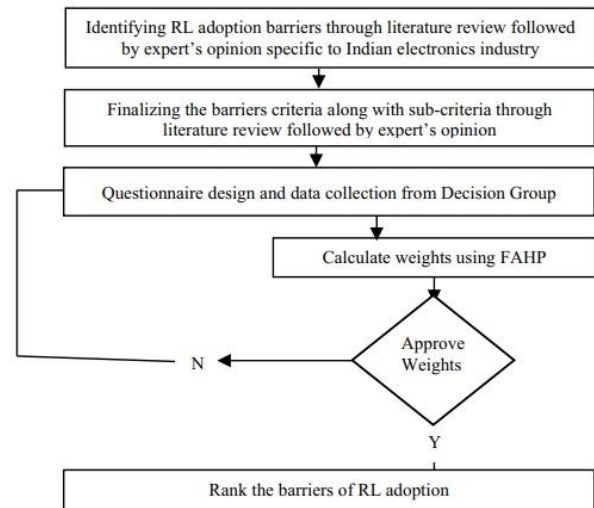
Identifying RL adoption barriers through literature review followed by expert's opinion specific to Indian electronics industry

Finalizing the barriers criteria along with sub-criteria through literature review followed by expert's opinion

Questionnaire design and data collection from Decision Group

Calculate weights using FAHP

Approve Weights

N

Y

Rank the barriers of RL adoption